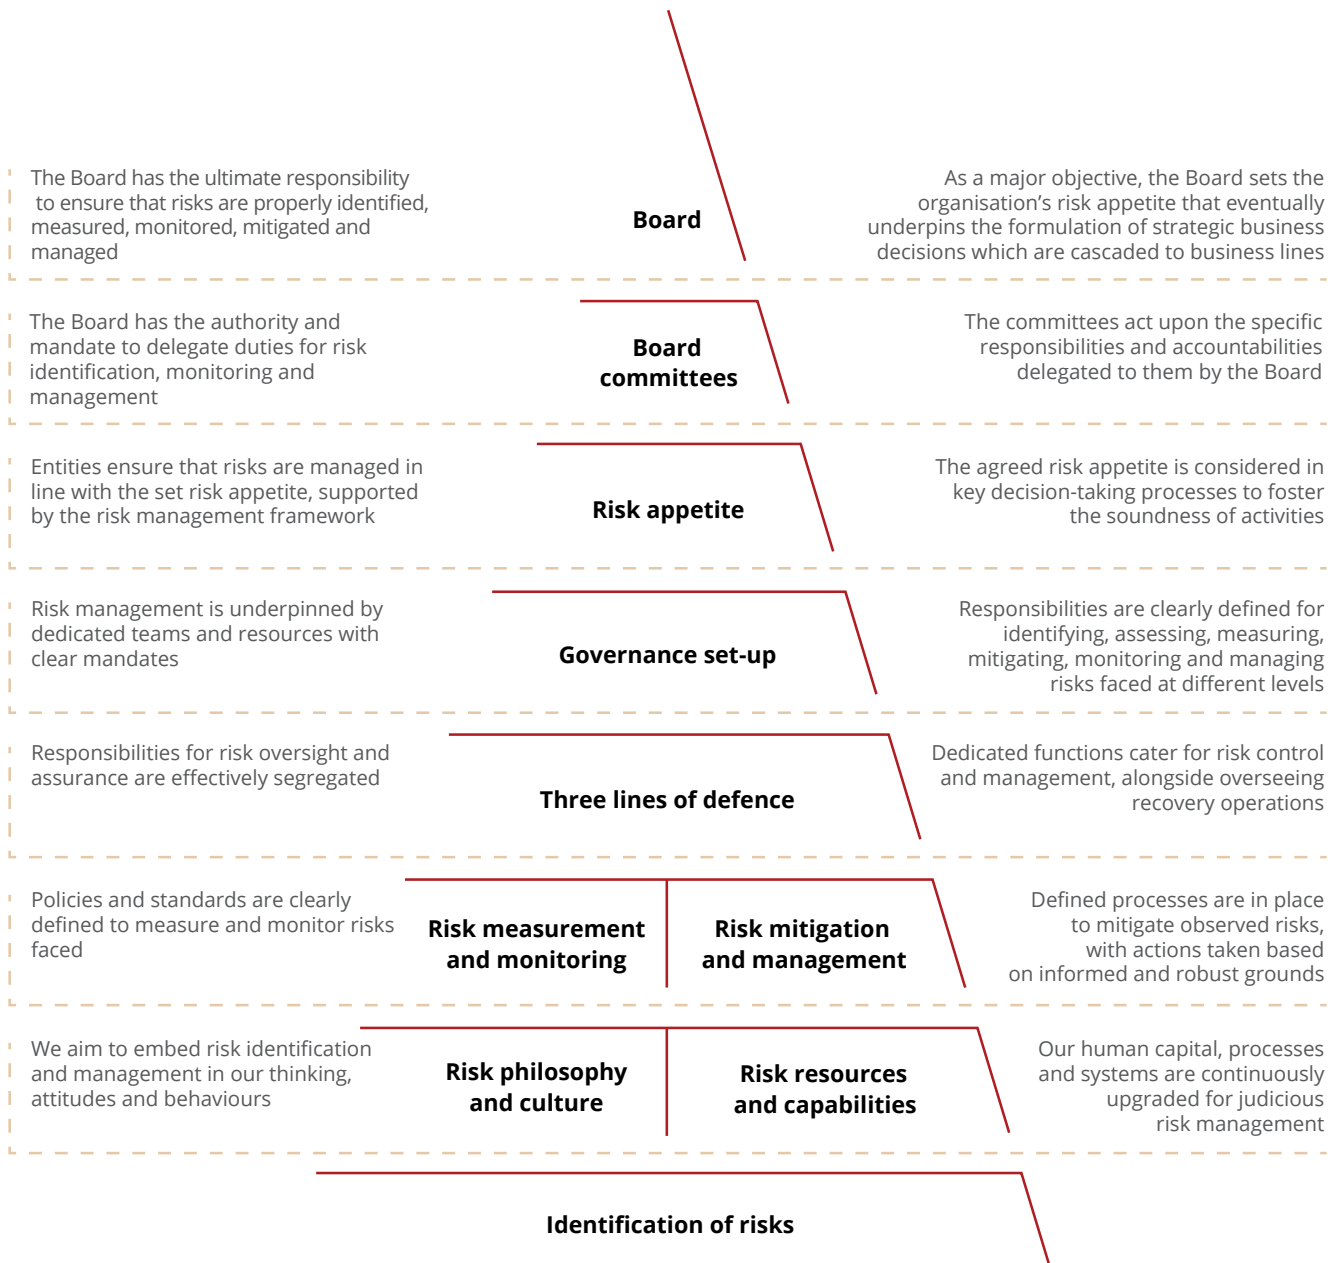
The Board has the ultimate responsibility to ensure that risks are properly identified, measured, monitored, mitigated and managed

Board

As a major objective, the Board sets the organisation's risk appetite that eventually underpins the formulation of strategic business decisions which are cascaded to business lines

The Board has the authority and mandate to delegate duties for risk identification, monitoring and management

Board committees

The committees act upon the specific responsibilities and accountabilities delegated to them by the Board

Entities ensure that risks are managed in line with the set risk appetite, supported by the risk management framework

Risk appetite

The agreed risk appetite is considered in key decision-taking processes to foster the soundness of activities

Risk management is underpinned by dedicated teams and resources with clear mandates

Governance set-up

Responsibilities are clearly defined for identifying, assessing, measuring, mitigating, monitoring and managing risks faced at different levels

Responsibilities for risk oversight and assurance are effectively segregated

Three lines of defence

Dedicated functions cater for risk control and management, alongside overseeing recovery operations

Policies and standards are clearly defined to measure and monitor risks faced

Risk measurement and monitoring

Risk mitigation and management

Defined processes are in place to mitigate observed risks, with actions taken based on informed and robust grounds

We aim to embed risk identification and management in our thinking, attitudes and behaviours

Risk philosophy and culture

Risk resources and capabilities

Our human capital, processes and systems are continuously upgraded for judicious risk management

Identification of risks